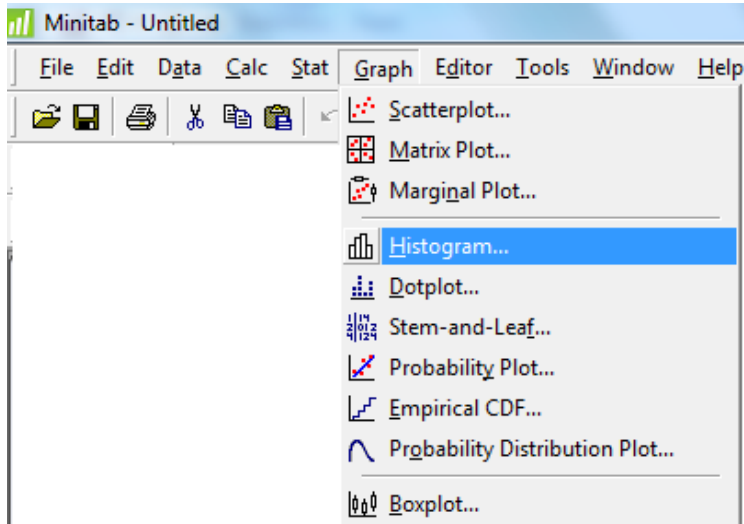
Minitab - Untitled

File Edit Data Calc Stat Graph Editor Tools Window Help

Scatterplot...
Matrix Plot...
Marginal Plot...
Histogram...
Dotplot...
Stem-and-Leaf...
Probability Plot...
Empirical CDF...
Probability Distribution Plot...
Boxplot...